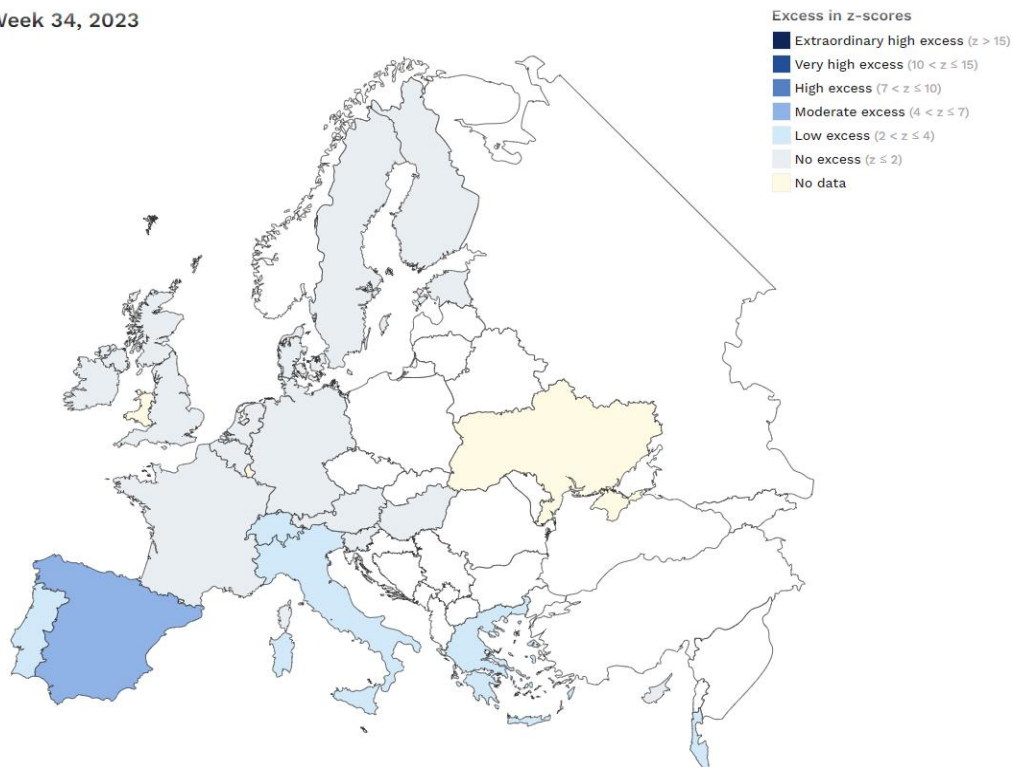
Week 34, 2023

Excess in z-scores
Extraordinary high excess (z > 15)
Very high excess (10 < z ≤ 15)
High excess (7 < z ≤ 10)
Moderate excess (4 < z ≤ 7)
Low excess (2 < z ≤ 4)
No excess (z ≤ 2)
No data